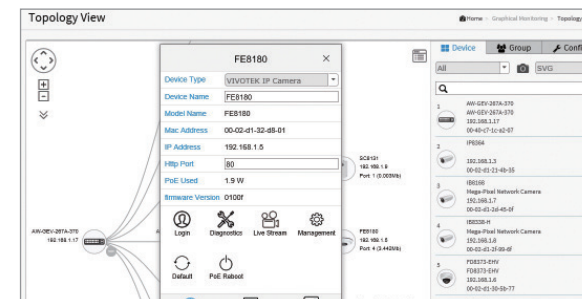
Topology View

Home > Graphical Monitoring > Topolog

FE8180 ×

| Device Type | VIVOTEK IP Camera |
|---|---|
| Device Name | FE8180 |
| Model Name | FE8180 |
| Mac Address | 00-02-d1-32-d8-01 |
| IP Address | 192.168.1.5 |
| Http Port | 80 |
| PoE Used | 1.9 W |
| firmware Version | 0100f |

Login Diagnostics Live Stream Management

Default PoE Reboot

SC8131
192.168.1.9
Port: 1 (0.000Mb)

FE8180
192.168.1.5
Port: 4 (3.442Mb)

AW-GEV-267A-370
192.168.1.17

Device Group Confi

All SVG

1 AW-GEV-267A-370
AW-GEV-267A-370
192.168.1.17
00-40-c7-1c-a2-97

2 IP8364

192.168.1.3
00-02-d1-23-6b-35

3 IB8168
Mega-Pixel Network Camera
192.169.1.7
00-02-d1-2d-46-0f

4 IB8338-H
Mega-Pixel Network Camera
192.168.1.8
00-02-d1-2f-8b-6f

5 FD8373-EHV
FD8373-EHV
192.168.1.6
00-02-d1-30-5b-77